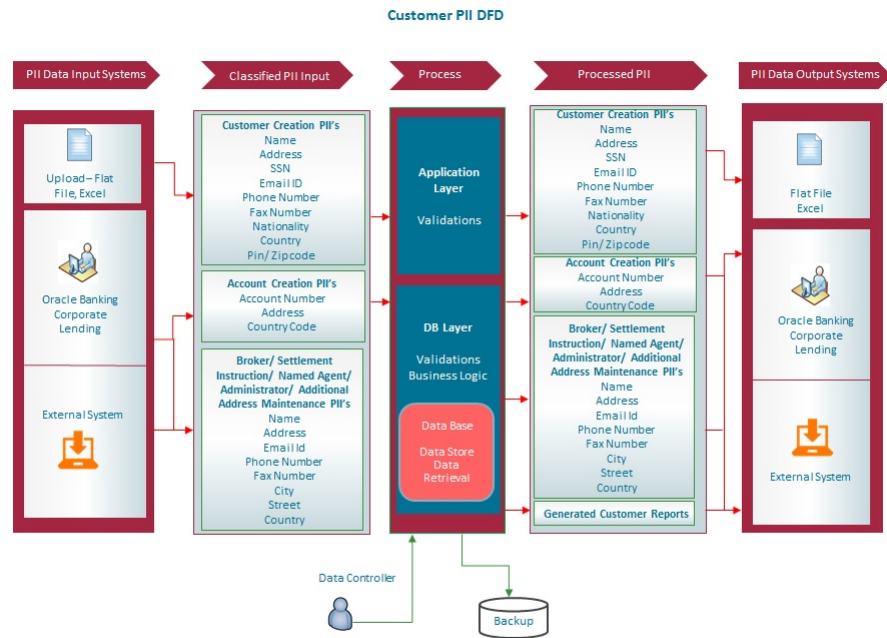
Customer PII DFD

PII Data Input Systems

Classified PII Input

Process

Processed PII

PII Data Output Systems

Upload – Flat File, Excel

Oracle Banking Corporate Lending

External System

Customer Creation PII's
Name
Address
SSN
Email ID
Phone Number
Fax Number
Nationality
Country
Pin/ Zipcode

Account Creation PII's
Account Number
Address
Country Code

Broker/ Settlement Instruction/ Named Agent/ Administrator/ Additional Address Maintenance PII's
Name
Address
Email Id
Phone Number
Fax Number
City
Street
Country

Application Layer

Validations

DB Layer

Validations
Business Logic

Data Base

Data Store
Data Retrieval

Customer Creation PII's
Name
Address
SSN
Email ID
Phone Number
Fax Number
Nationality
Country
Pin/ Zipcode

Account Creation PII's
Account Number
Address
Country Code

Broker/ Settlement Instruction/ Named Agent/ Administrator/ Additional Address Maintenance PII's
Name
Address
Email Id
Phone Number
Fax Number
City
Street
Country

Generated Customer Reports

Flat File
Excel

Oracle Banking Corporate Lending

External System

Data Controller

Backup